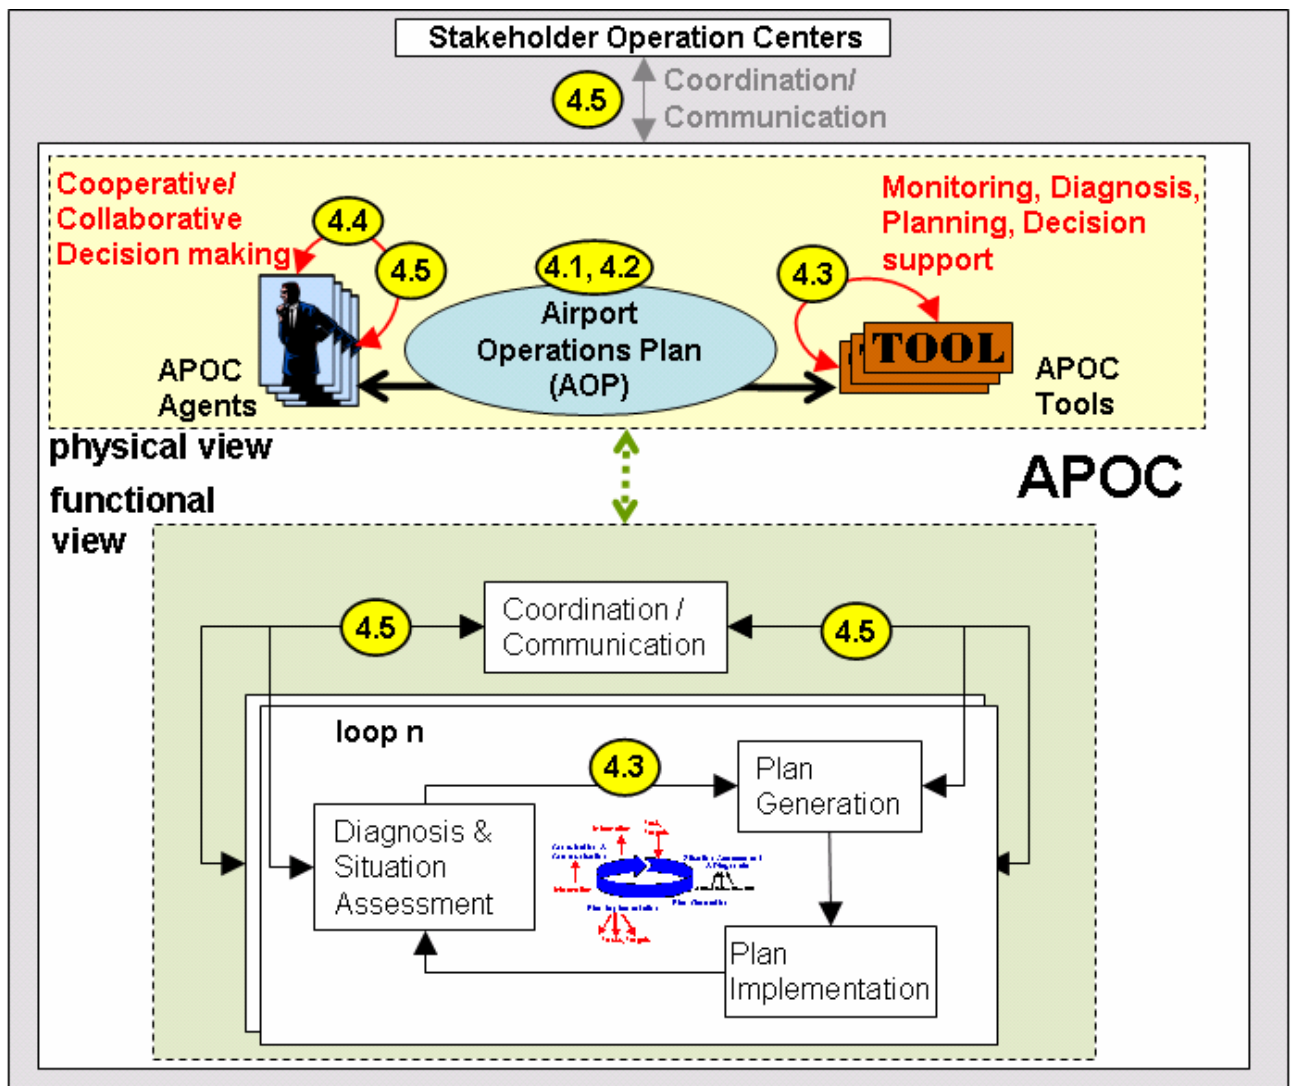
Stakeholder Operation Centers

4.5

Coordination/ Communication

Cooperative/ Collaborative Decision making

4.4

4.5

4.1, 4.2

Airport Operations Plan (AOP)

4.3

Monitoring, Diagnosis, Planning, Decision support

TOOL

APOC Agents

APOC Tools

physical view

APOC

functional view

4.5

Coordination / Communication

4.5

loop n

4.3

Plan Generation

Diagnosis & Situation Assessment

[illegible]

Plan Implementation